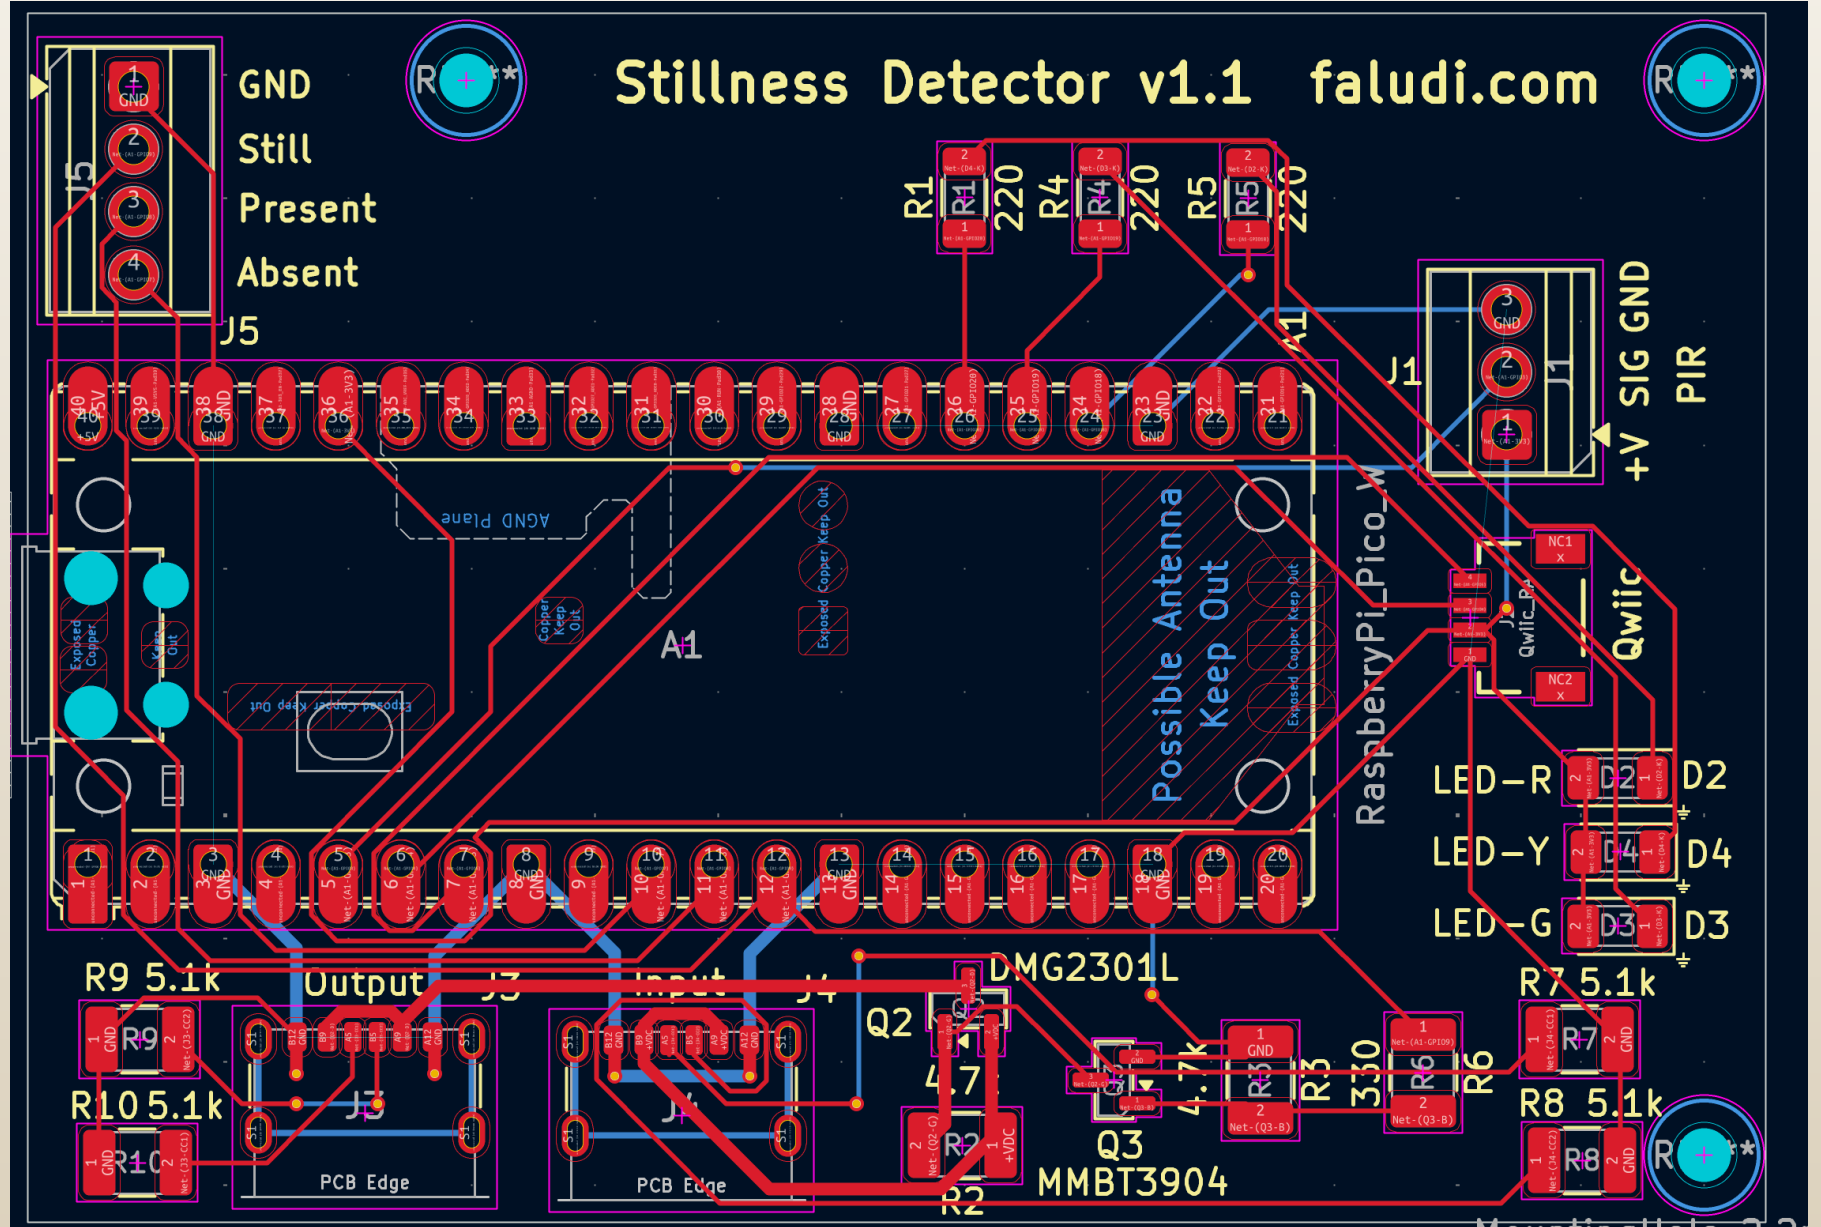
Stillness Detector v1.1 faludi.com

GND
Still
Present
Absent
J5

R1 220
R4 220
R5 220

J1
GND
SIG
+V
PIR

A1
Possible Antenna Keep Out
RaspberryPi_Pico_W
AGND Plane
Exposed Copper Keep Out

Qwiic
NC1
NC2

LED-R D2
LED-Y D4
LED-G D3

R7 5.1k
R8 5.1k
R9 5.1k
R10 5.1k

Output J3
Input J4
PCB Edge
PCB Edge

DMG2301L
Q2
4.7
R2
Q3
MMBT3904
4.7k
R3
330
R6